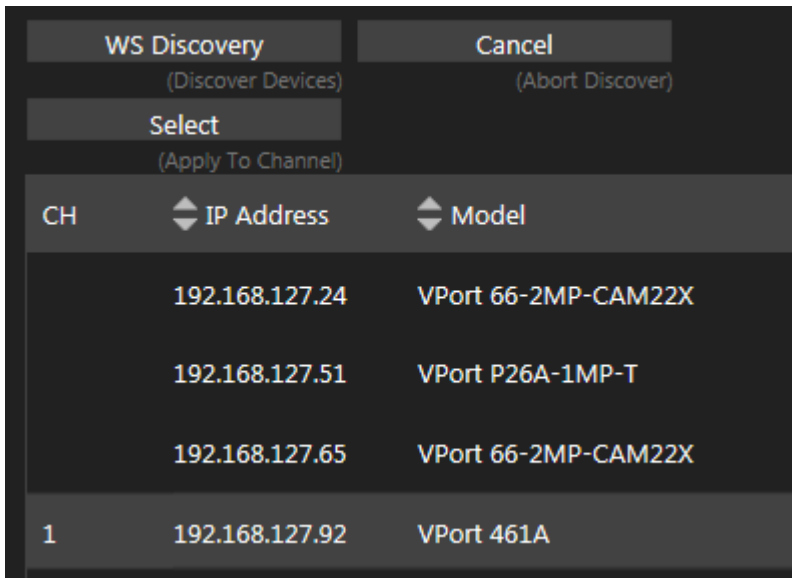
WS Discovery
(Discover Devices)

Cancel
(Abort Discover)

Select
(Apply To Channel)

| CH | IP Address | Model |
|---|---|---|
| | 192.168.127.24 | VPort 66-2MP-CAM22X |
| | 192.168.127.51 | VPort P26A-1MP-T |
| | 192.168.127.65 | VPort 66-2MP-CAM22X |
| 1 | 192.168.127.92 | VPort 461A |